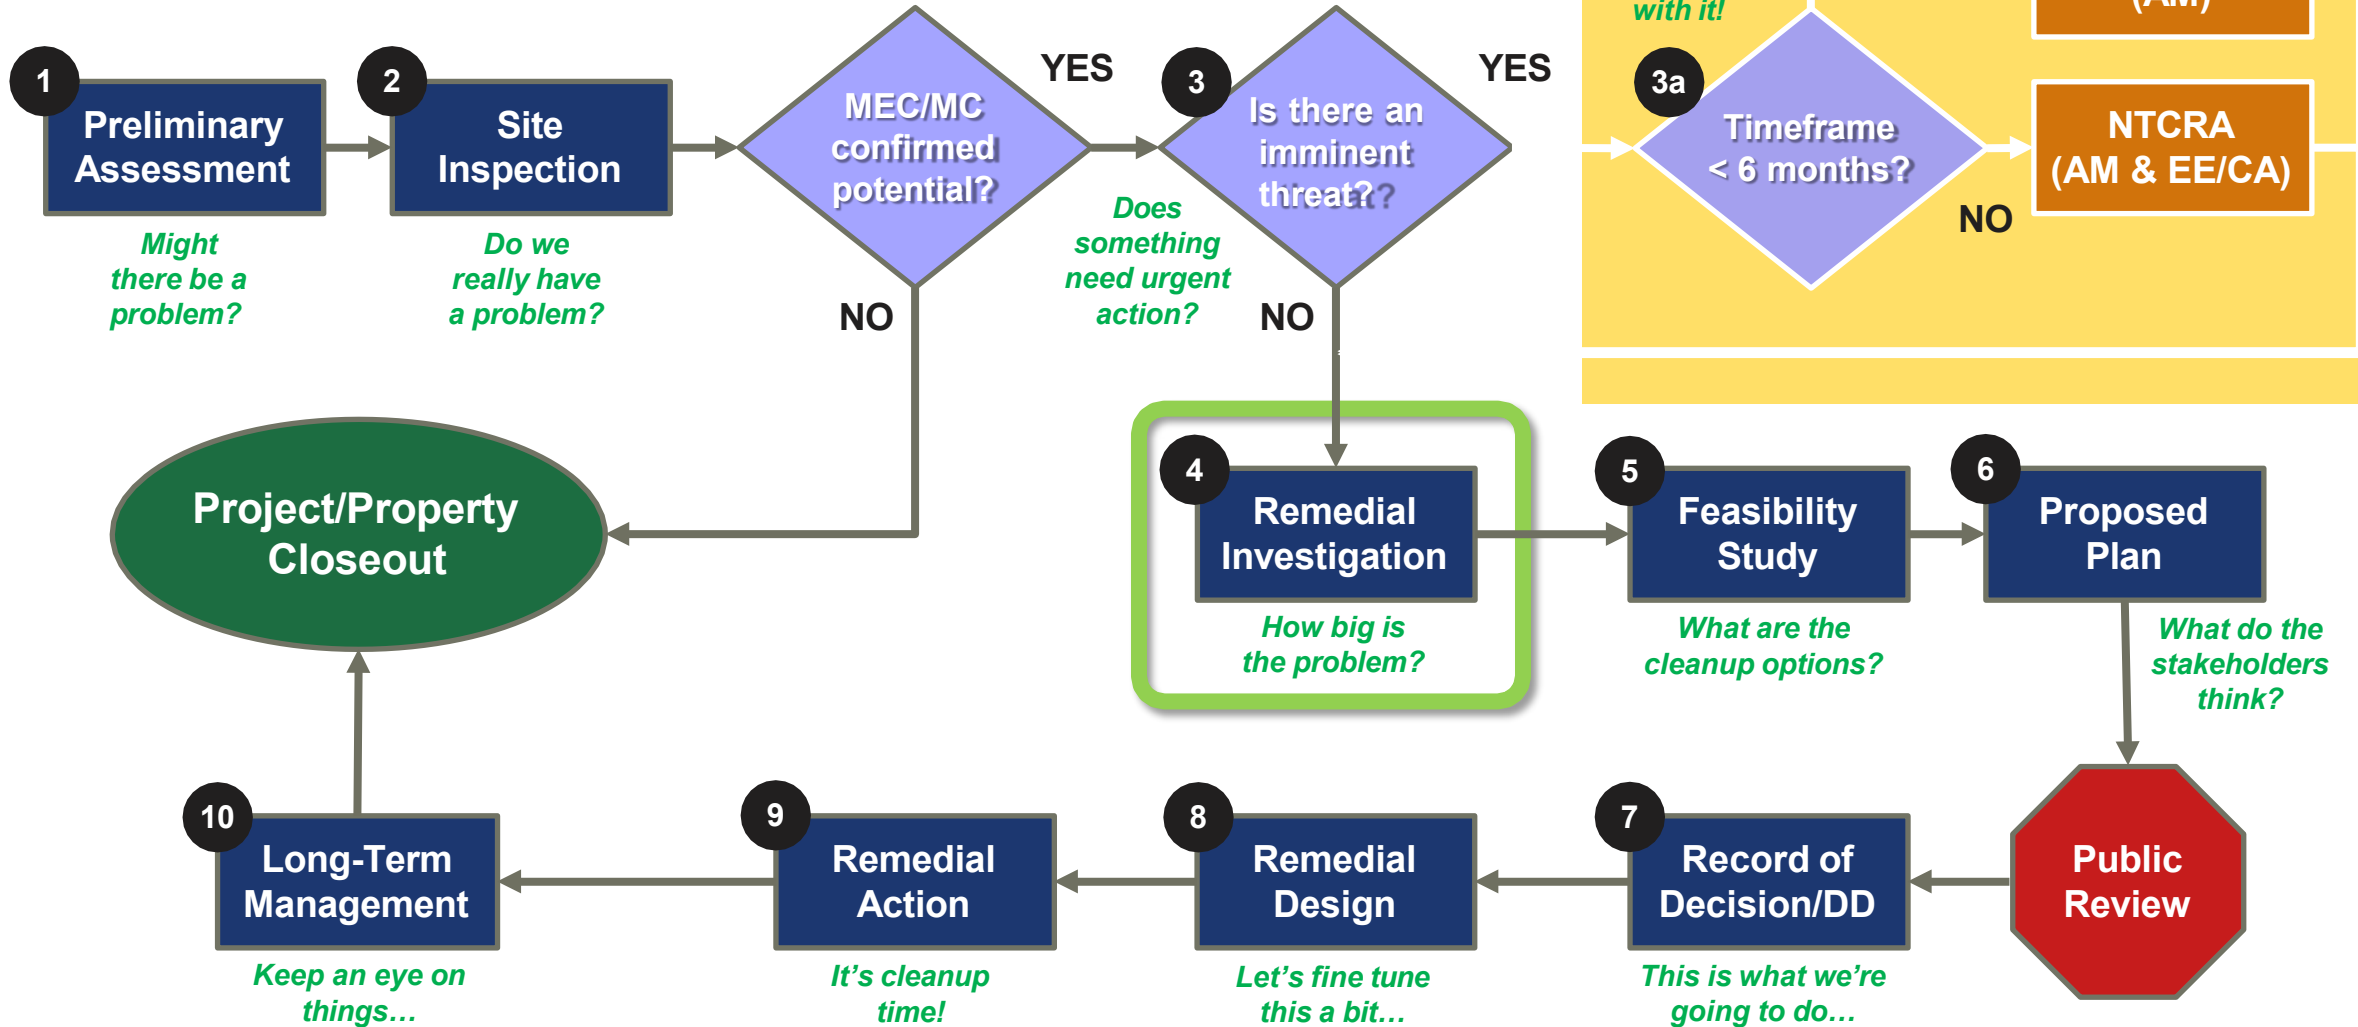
with it!

(AM)

1
Preliminary Assessment
Might there be a problem?

2
Site Inspection
Do we really have a problem?

MEC/MC confirmed potential?

YES

NO

3
Is there an imminent threat??

Does something need urgent action?

YES

NO

3a
Timeframe < 6 months?

NO

NTCRA (AM & EE/CA)

Project/Property Closeout

4
Remedial Investigation
How big is the problem?

5
Feasibility Study
What are the cleanup options?

6
Proposed Plan
What do the stakeholders think?

Public Review

7
Record of Decision/DD
This is what we're going to do…

8
Remedial Design
Let's fine tune this a bit…

9
Remedial Action
It's cleanup time!

10
Long-Term Management
Keep an eye on things…